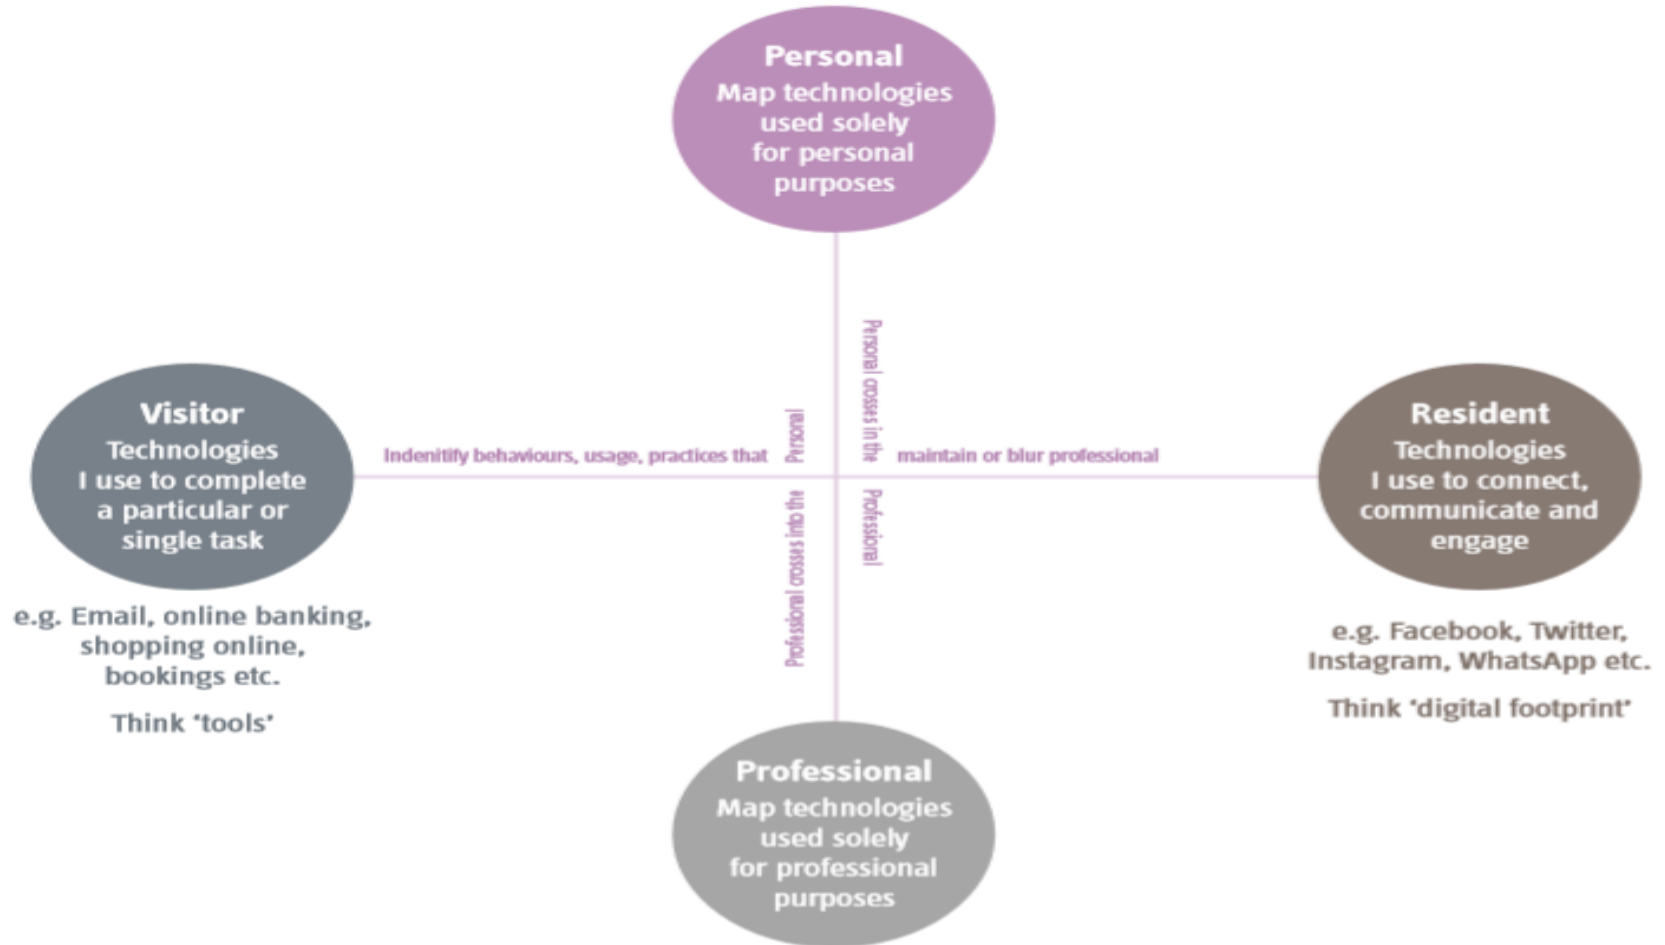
Personal
Map technologies used solely for personal purposes

Visitor
Technologies I use to complete a particular or single task

e.g. Email, online banking, shopping online, bookings etc.

Think 'tools'

Indenitify behaviours, usage, practices that

Personal

Personal crosses in the

maintain or blur professional

Professional crosses into the

Professional

Resident
Technologies I use to connect, communicate and engage

e.g. Facebook, Twitter, Instagram, WhatsApp etc.

Think 'digital footprint'

Professional
Map technologies used solely for professional purposes